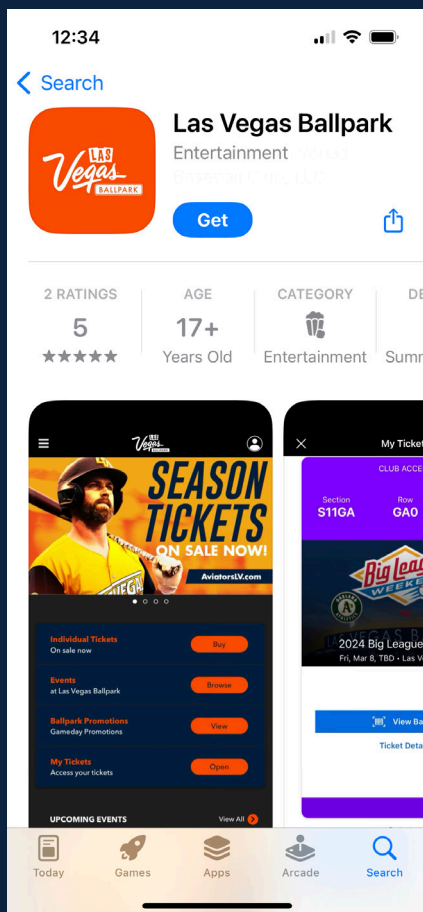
12:34

Search

LAS Vegas BALLPARK

Las Vegas Ballpark
Entertainment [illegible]
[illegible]

Get

2 RATINGS
5
★★★★★

AGE
17+
Years Old

CATEGORY
Entertainment

DE
Summ

LAS Vegas BALLPARK

SEASON TICKETS
ON SALE NOW!
AviatorsLV.com

Individual Tickets
On sale now
Buy

Events
at Las Vegas Ballpark
Browse

Ballpark Promotions
Gameday Promotions
View

My Tickets
Access your tickets
Open

UPCOMING EVENTS
View All

My Ticket
CLUB ACCE
Section
S11GA
Row
GA0
Big Leag
WEEKE
2024 Big League
Fri, Mar 8, TBD • Las V
View Ba
Ticket Deta

Today
Games
Apps
Arcade
Search